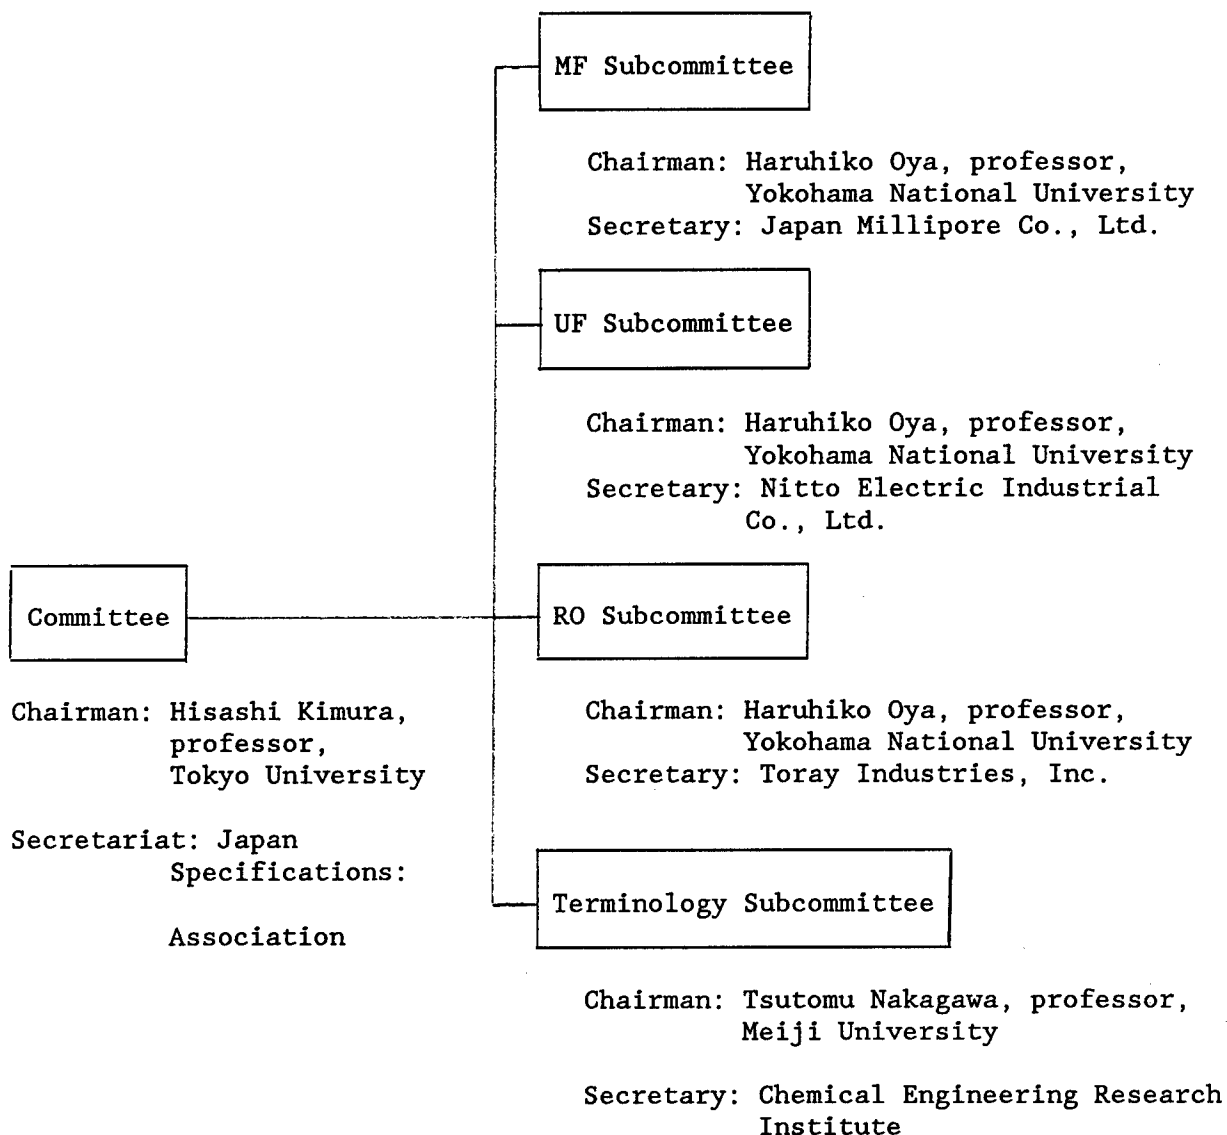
MF Subcommittee

Chairman: Haruhiko Oya, professor, Yokohama National University
Secretary: Japan Millipore Co., Ltd.

UF Subcommittee

Chairman: Haruhiko Oya, professor, Yokohama National University
Secretary: Nitto Electric Industrial Co., Ltd.

Committee

Chairman: Hisashi Kimura, professor, Tokyo University

Secretariat: Japan Specifications:

Association

RO Subcommittee

Chairman: Haruhiko Oya, professor, Yokohama National University
Secretary: Toray Industries, Inc.

Terminology Subcommittee

Chairman: Tsutomu Nakagawa, professor, Meiji University

Secretary: Chemical Engineering Research Institute